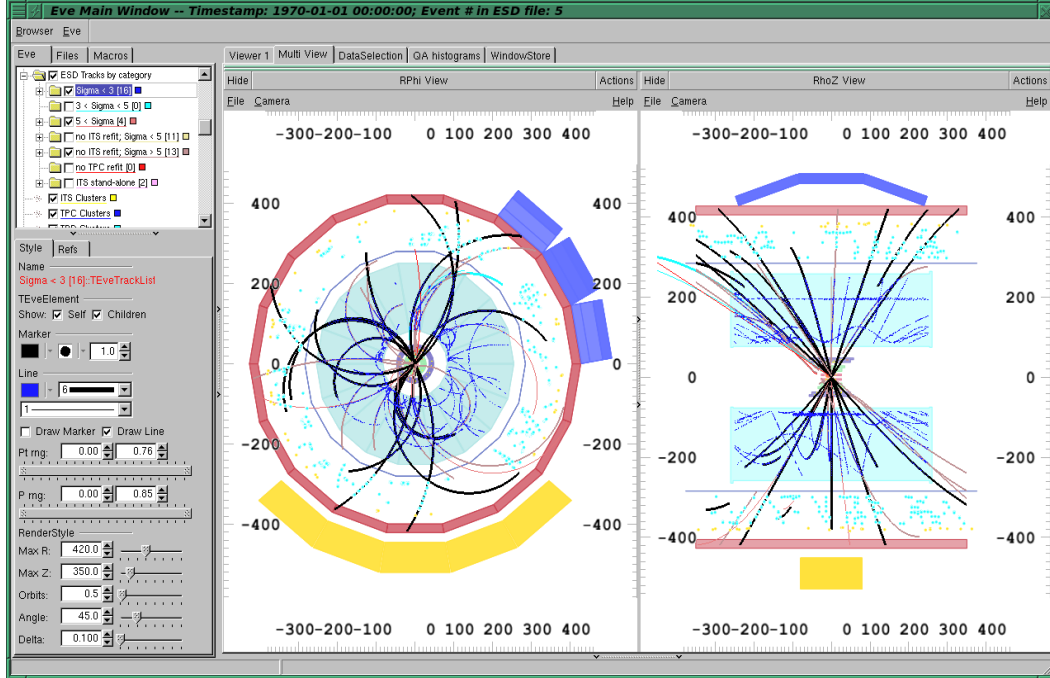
Eve Main Window -- Timestamp: 1970-01-01 00:00:00; Event # in ESD file: 5

Browser Eve

Eve | Files | Macros

ESD Tracks by category
Sigma < 3 [16]
3 < Sigma < 5 [0]
5 < Sigma [4]
no ITS refit; Sigma < 5 [11]
no ITS refit; Sigma > 5 [13]
no TPC refit [0]
ITS stand-alone [2]
ITS Clusters
TPC Clusters
TRD Clusters

Style | Refs

Name
Sigma < 3 [16]::TEveTrackList

TEveElement
Show: Self Children

Marker
1.0

Line
6
1

Draw Marker Draw Line

Pt rng: 0.00 0.76

P rng: 0.00 0.85

RenderStyle
Max R: 420.0
Max Z: 350.0
Orbits: 0.5
Angle: 45.0
Delta: 0.100

Viewer 1 | Multi View | DataSelection | QA histograms | WindowStore

Hide RPhi View Actions
File Camera Help

-300-200-100 0 100 200 300 400
400
200
0
-200
-400
400
200
0
-200
-400
-300-200-100 0 100 200 300 400

Hide RhoZ View Actions
File Camera Help

-300-200-100 0 100 200 300 400
400
200
0
-200
-400
400
200
0
-200
-400
-300-200-100 0 100 200 300 400